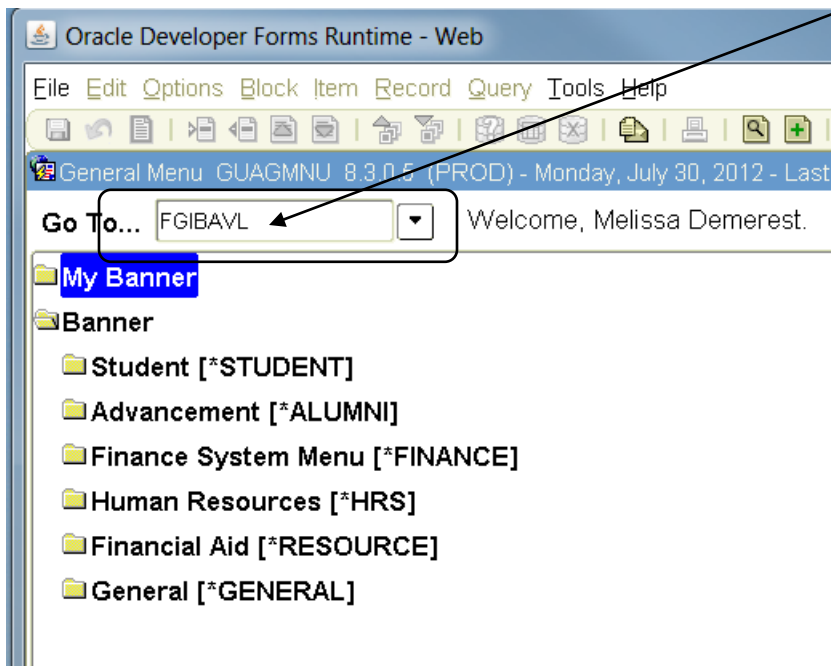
Oracle Developer Forms Runtime - Web

File Edit Options Block Item Record Query Tools Help

General Menu GUAGMNU 8.3.0.5 (PROD) - Monday, July 30, 2012 - Last

Go To... FGIBAVL

Welcome, Melissa Demerest.

My Banner

Banner

Student [*STUDENT]

Advancement [*ALUMNI]

Finance System Menu [*FINANCE]

Human Resources [*HRS]

Financial Aid [*RESOURCE]

General [*GENERAL]